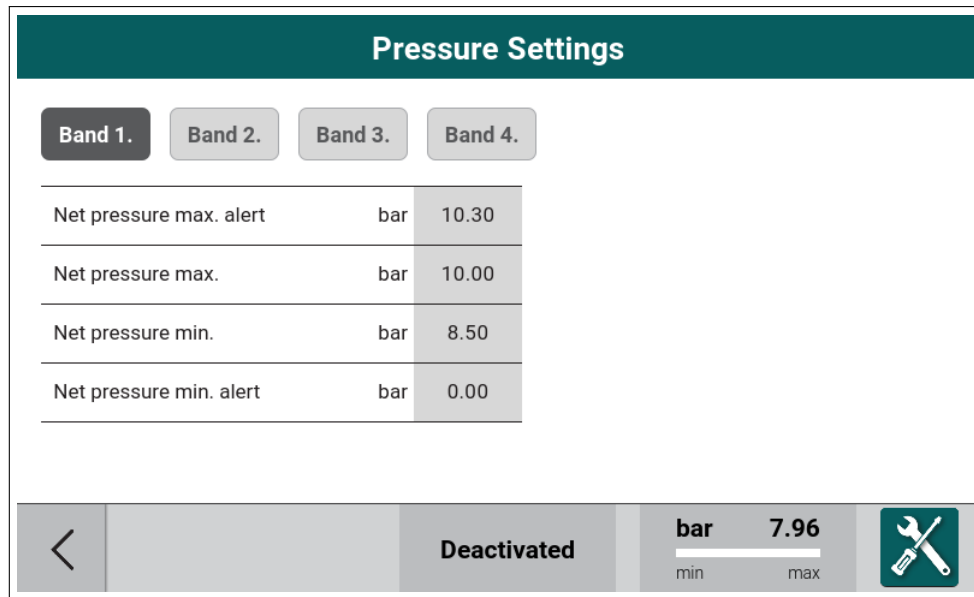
Pressure Settings

Band 1. Band 2. Band 3. Band 4.

| | | |
|---|---|---|
| Net pressure max. alert | bar | 10.30 |
| Net pressure max. | bar | 10.00 |
| Net pressure min. | bar | 8.50 |
| Net pressure min. alert | bar | 0.00 |

<

Deactivated

bar 7.96
min max